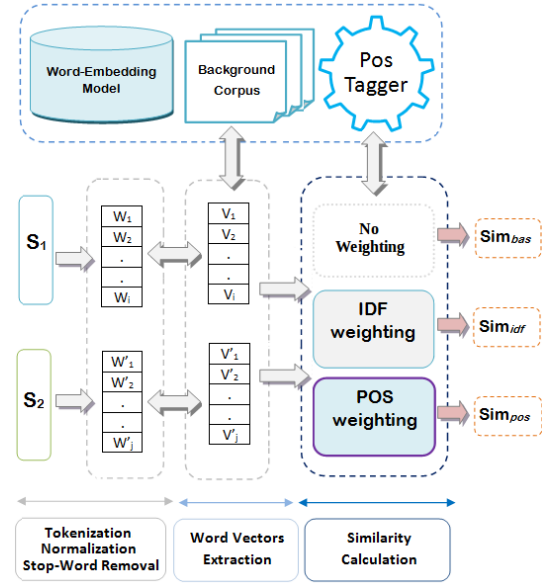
Word-Embedding Model

Background Corpus

Pos Tagger

$S_1$

$W_1$
$W_2$
.
.
$W_i$

$V_1$
$V_2$
.
.
$V_i$

No Weighting

Sim$_{bas}$

IDF weighting

Sim$_{idf}$

$S_2$

$W'_1$
$W'_2$
.
.
$W'_j$

$V'_1$
$V'_2$
.
.
$V'_j$

POS weighting

Sim$_{pos}$

Tokenization Normalization Stop-Word Removal

Word Vectors Extraction

Similarity Calculation